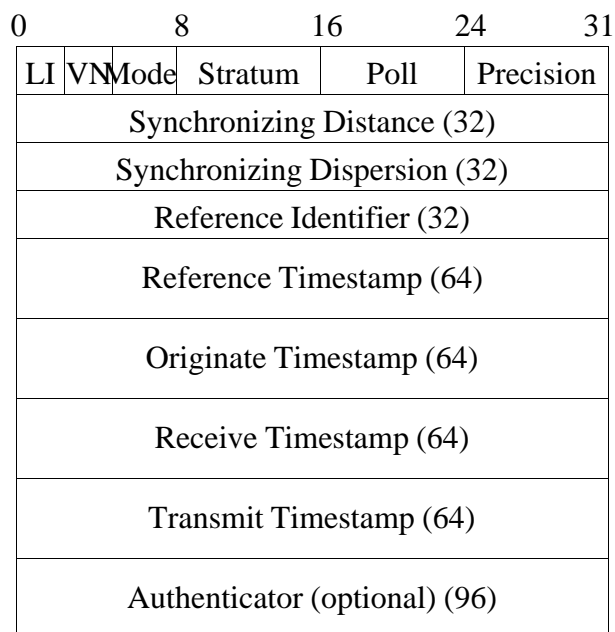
| 0 | | | 8 | 16 | 24 | 31 |
|---|---|---|---|---|---|---|

| LI | VN | Mode | Stratum | Poll | Precision |
|---|---|---|---|---|---|

Synchronizing Distance (32)

Synchronizing Dispersion (32)

Reference Identifier (32)

Reference Timestamp (64)

Originate Timestamp (64)

Receive Timestamp (64)

Transmit Timestamp (64)

Authenticator (optional) (96)